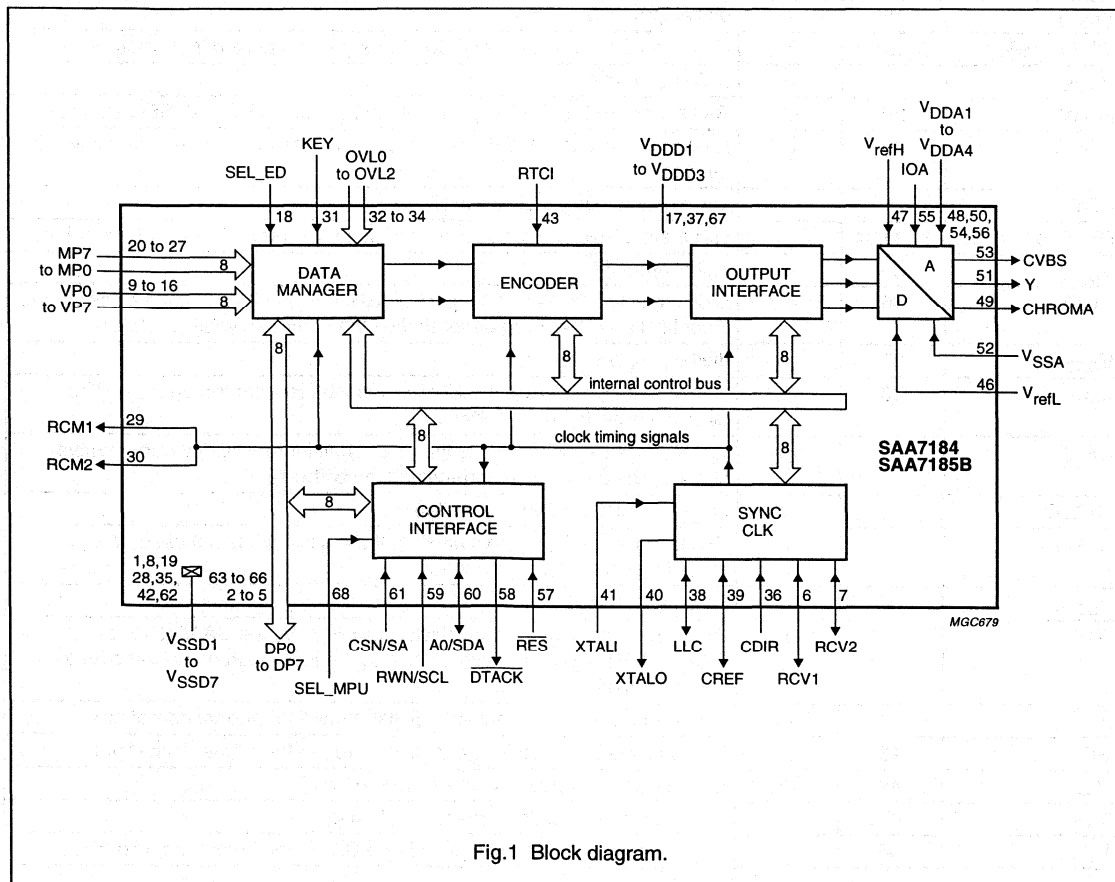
SEL_ED
KEY
OVL0 to OVL2
RTCI
$V_{DDD1}$ to $V_{DDD3}$
$V_{refH}$
IOA
$V_{DDA1}$ to $V_{DDA4}$
18
31
32 to 34
43
17,37,67
47
55
48,50, 54,56
MP7 to MP0
20 to 27
8
VP0 to VP7
9 to 16
8
DATA MANAGER
ENCODER
OUTPUT INTERFACE
A
D
53
CVBS
51
Y
49
CHROMA
52
$V_{SSA}$
46
$V_{refL}$
8
8
8
internal control bus
RCM1
29
RCM2
30
8
clock timing signals
8
SAA7184
SAA7185B
8
CONTROL INTERFACE
SYNC CLK
1,8,19
28,35,
42,62
63 to 66
2 to 5
68
61
59
60
58
57
41
40
38
39
36
6
7
MGC679
$V_{SSD1}$ to $V_{SSD7}$
DP0 to DP7
SEL_MPU
CSN/SA
RWN/SCL
A0/SDA
$\overline{DTACK}$
$\overline{RES}$
XTALI
XTALO
LLC
CREF
CDIR
RCV1
RCV2

Fig.1 Block diagram.